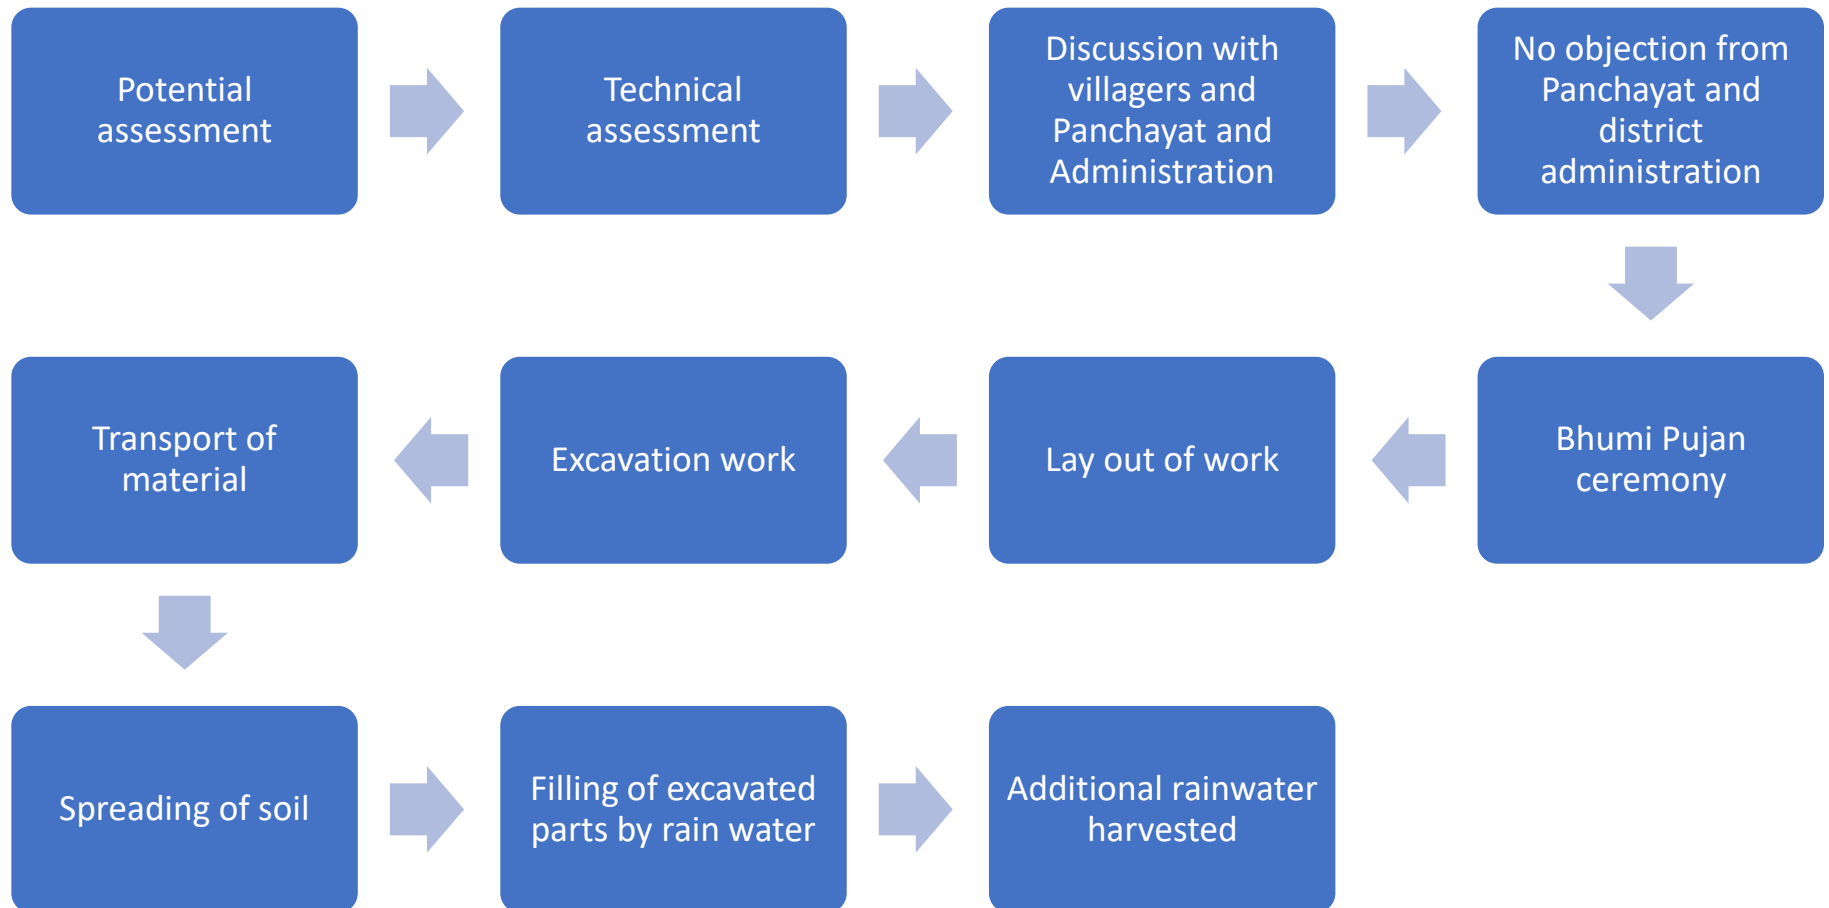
Potential assessment

Technical assessment

Discussion with villagers and Panchayat and Administration

No objection from Panchayat and district administration

Bhumi Pujan ceremony

Lay out of work

Excavation work

Transport of material

Spreading of soil

Filling of excavated parts by rain water

Additional rainwater harvested